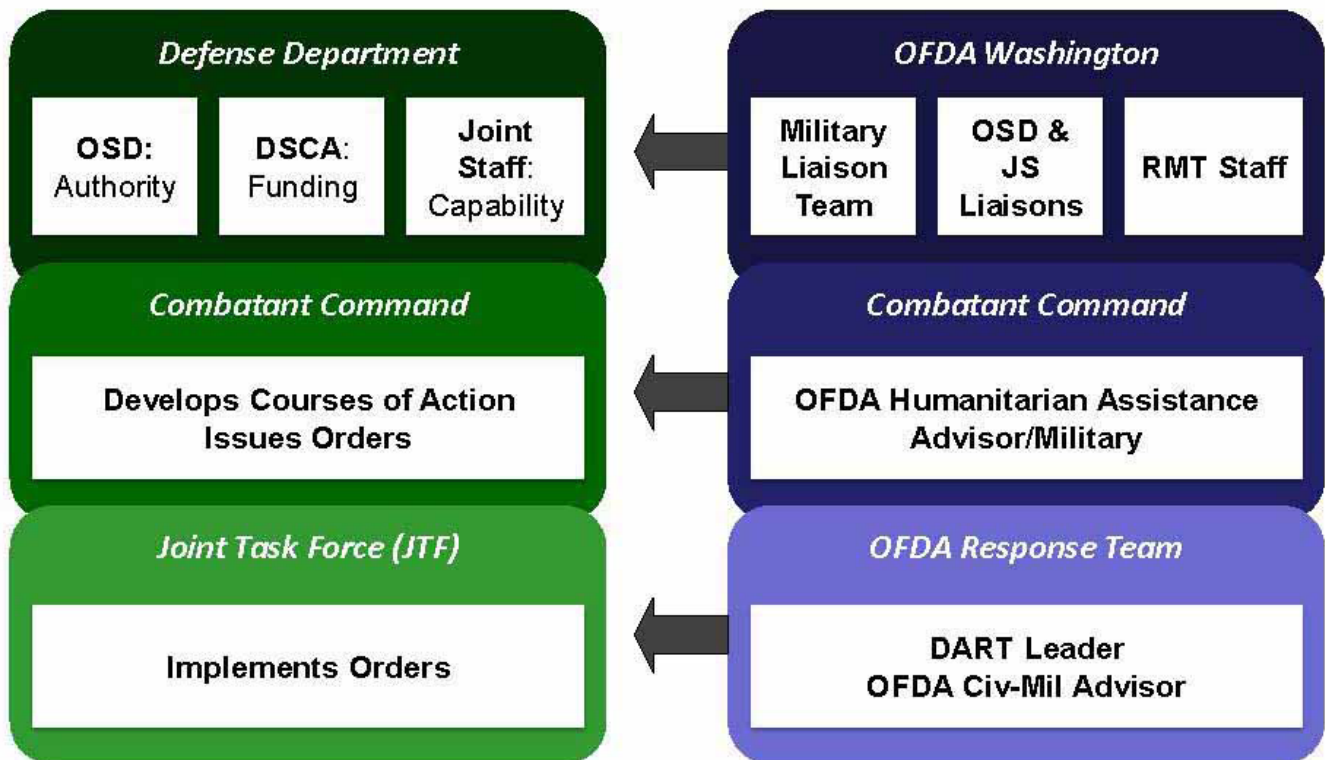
Defense Department

OSD: Authority

DSCA: Funding

Joint Staff: Capability

OFDA Washington

Military Liaison Team

OSD & JS Liaisons

RMT Staff

Combatant Command

Develops Courses of Action
Issues Orders

Combatant Command

OFDA Humanitarian Assistance Advisor/Military

Joint Task Force (JTF)

Implements Orders

OFDA Response Team

DART Leader
OFDA Civ-Mil Advisor